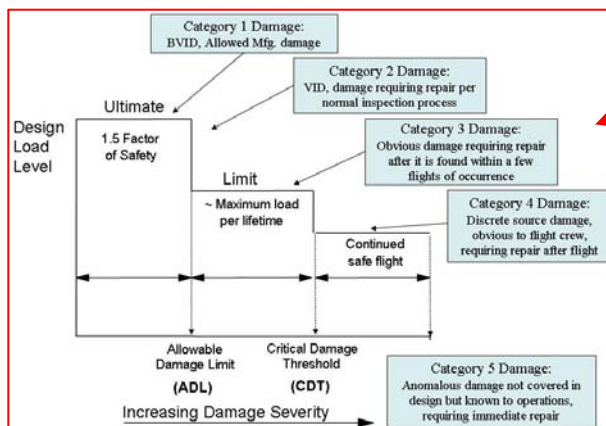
Category 1 Damage:
BVID, Allowed Mfg. damage

Category 2 Damage:
VID, damage requiring repair per normal inspection process

Ultimate

Design Load Level

1.5 Factor of Safety

Category 3 Damage:
Obvious damage requiring repair after it is found within a few flights of occurrence

Limit

~ Maximum load per lifetime

Category 4 Damage:
Discrete source damage, obvious to flight crew, requiring repair after flight

Continued safe flight

Allowable Damage Limit
(ADL)

Critical Damage Threshold
(CDT)

Category 5 Damage:
Anomalous damage not covered in design but known to operations, requiring immediate repair

Increasing Damage Severity